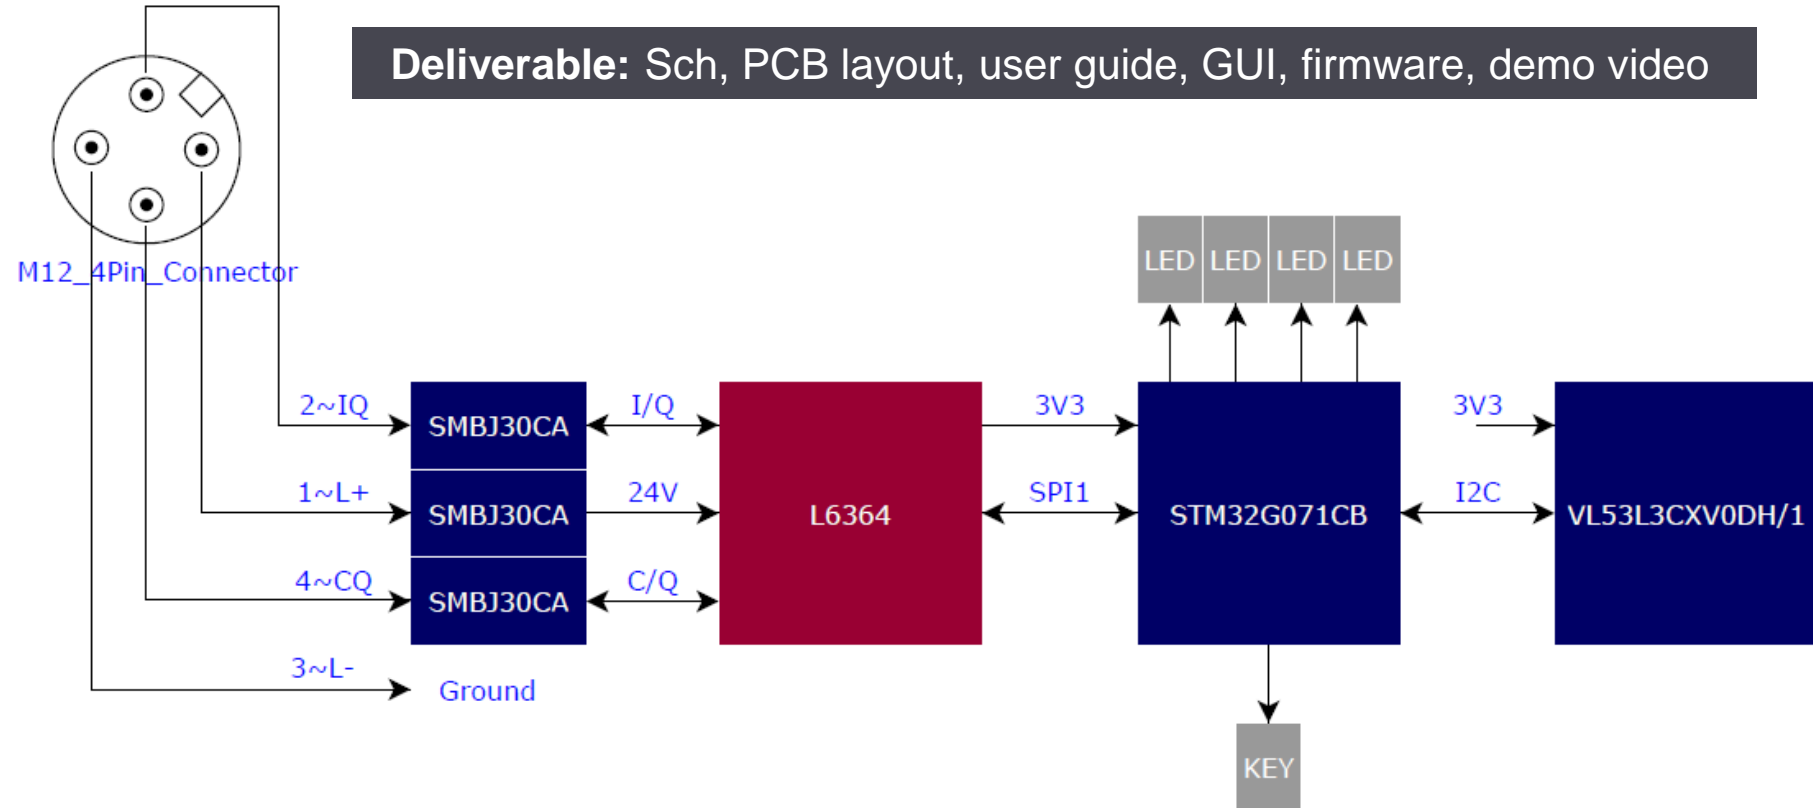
**Deliverable:** Sch, PCB layout, user guide, GUI, firmware, demo video

M12_4Pin_Connector

LED LED LED LED

2~IQ
SMBJ30CA
I/Q
1~L+
SMBJ30CA
24V
4~CQ
SMBJ30CA
C/Q
3~L-
Ground

L6364

3V3
SPI1

STM32G071CB

3V3
I2C

VL53L3CXV0DH/1

KEY